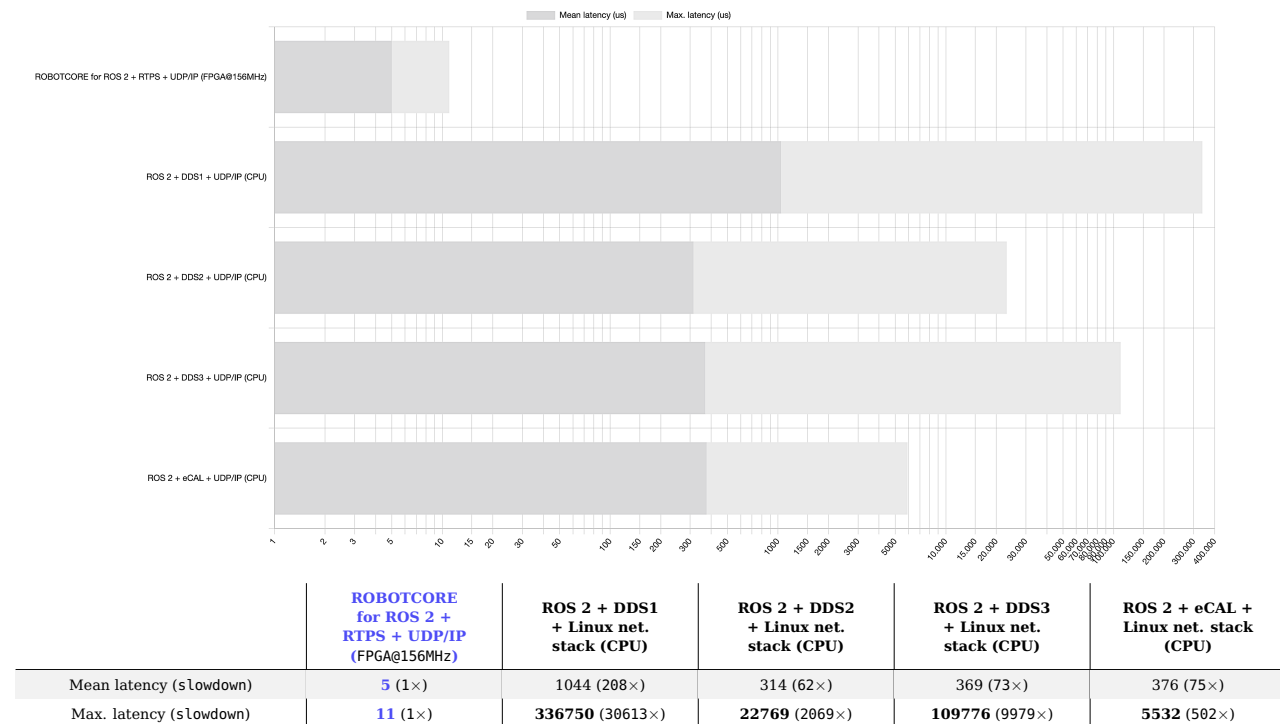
Mean latency (us) Max. latency (us)

ROBOTCORE for ROS 2 + RTPS + UDP/IP (FPGA@156MHz)

ROS 2 + DDS1 + UDP/IP (CPU)

ROS 2 + DDS2 + UDP/IP (CPU)

ROS 2 + DDS3 + UDP/IP (CPU)

ROS 2 + eCAL + UDP/IP (CPU)

1 2 3 5 10 15 20 30 50 100 150 200 300 500 1000 1500 2000 3000 5000 10,000 15,000 20,000 30,000 50,000 60,000 70,000 80,000 90,000 100,000 150,000 200,000 300,000 400,000

| | ROBOTCORE for ROS 2 + RTPS + UDP/IP (FPGA@156MHz) | ROS 2 + DDS1 + Linux net. stack (CPU) | ROS 2 + DDS2 + Linux net. stack (CPU) | ROS 2 + DDS3 + Linux net. stack (CPU) | ROS 2 + eCAL + Linux net. stack (CPU) |
|---|---|---|---|---|---|
| Mean latency (slowdown) | 5 (1×) | 1044 (208×) | 314 (62×) | 369 (73×) | 376 (75×) |
| Max. latency (slowdown) | 11 (1×) | 336750 (30613×) | 22769 (2069×) | 109776 (9979×) | 5532 (502×) |